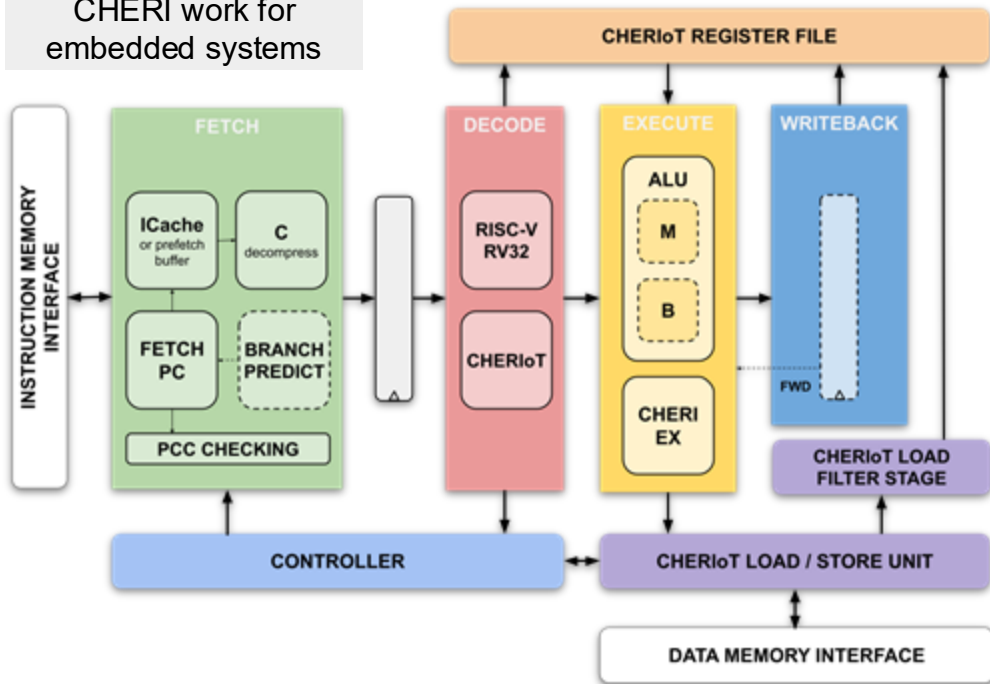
CHERI work for embedded systems

CHERIoT REGISTER FILE

INSTRUCTION MEMORY INTERFACE

FETCH

ICache
or prefetch buffer

C
decompress

FETCH PC

BRANCH PREDICT

PCC CHECKING

DECODE

RISC-V RV32

CHERIoT

EXECUTE

ALU

M

B

CHERI EX

WRITEBACK

FWD

CHERIoT LOAD FILTER STAGE

CONTROLLER

CHERIoT LOAD / STORE UNIT

DATA MEMORY INTERFACE